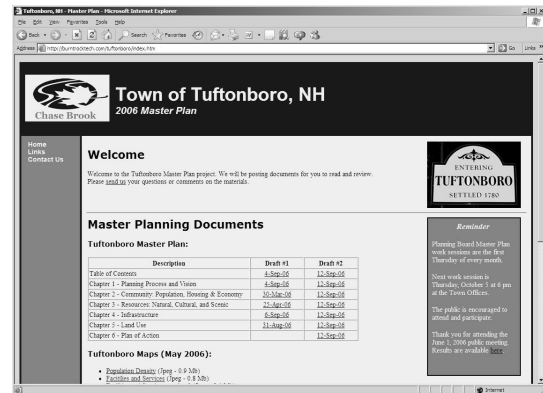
Tuftonboro, NH - Master Plan - Microsoft Internet Explorer

File Edit View Favorites Tools Help

Back Search Favorites

Address http://burntrocktech.com/tuftonboro/index.htm

Go Links

Chase Brook

Town of Tuftonboro, NH
2006 Master Plan

Home
Links
Contact Us

Welcome

Welcome to the Tuftonboro Master Plan project. We will be posting documents for you to read and review. Please send us your questions or comments on the materials.

ENTERING
TUFTONBORO
SETTLED 1750

Master Planning Documents

Tuftonboro Master Plan:

| Description | Draft #1 | Draft #2 |
|---|---|---|
| Table of Contents | 4-Sep-06 | 12-Sep-06 |
| Chapter 1 - Planning Process and Vision | 4-Sep-06 | 12-Sep-06 |
| Chapter 2 - Community: Population, Housing & Economy | 30-Mar-06 | 12-Sep-06 |
| Chapter 3 - Resources: Natural, Cultural, and Scenic | 25-Apr-06 | 12-Sep-06 |
| Chapter 4 - Infrastructure | 6-Sep-06 | 12-Sep-06 |
| Chapter 5 - Land Use | 31-Aug-06 | 12-Sep-06 |
| Chapter 6 - Plan of Action | | 12-Sep-06 |

Tuftonboro Maps (May 2006):

• Population Density (Jpeg - 0.9 Mb)
• Facilities and Services (Jpeg - 0.8 Mb)

Reminder

Planning Board Master Plan work sessions are the first Thursday of every month.

Next work session is Thursday, October 5 at 6 pm at the Town Offices.

The public is encouraged to attend and participate.

Thank you for attending the June 1, 2006 public meeting. Results are available here

Internet